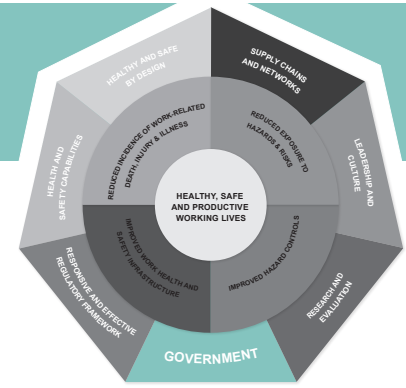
HEALTHY, SAFE AND PRODUCTIVE WORKING LIVES

REDUCED INCIDENCE OF WORK-RELATED DEATH, INJURY & ILLNESS

REDUCED EXPOSURE TO HAZARDS & RISKS

IMPROVED HAZARD CONTROLS

IMPROVED WORK HEALTH AND SAFETY INFRASTRUCTURE

HEALTHY AND SAFE BY DESIGN

SUPPLY CHAINS AND NETWORKS

LEADERSHIP AND CULTURE

RESEARCH AND EVALUATION

GOVERNMENT

RESPONSIVE AND EFFECTIVE REGULATORY FRAMEWORK

HEALTH AND SAFETY CAPABILITIES